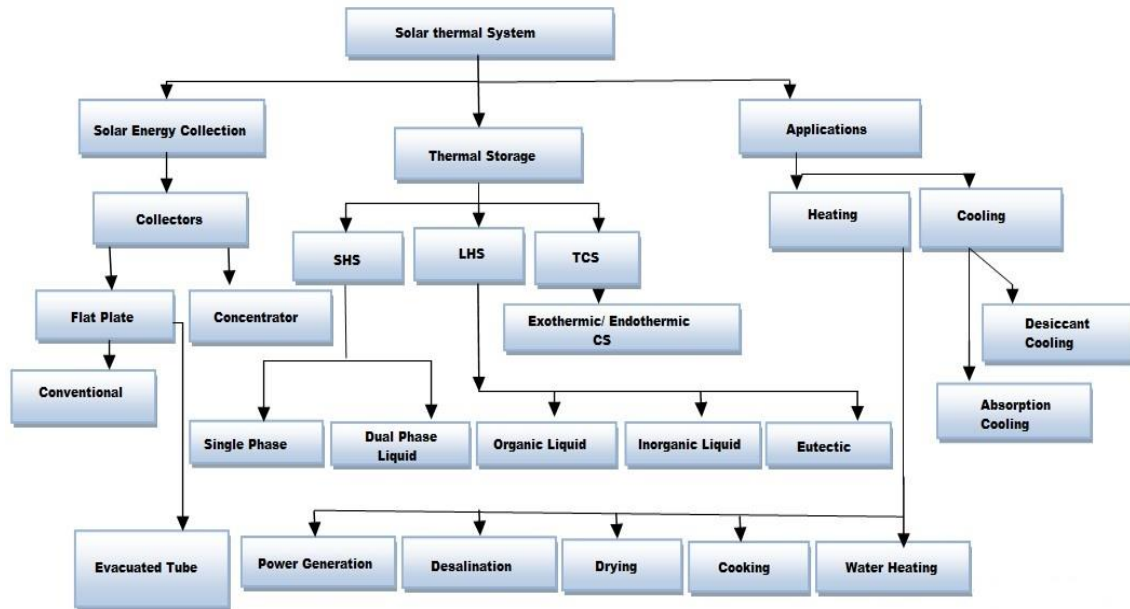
Solar thermal System

Solar Energy Collection

Thermal Storage

Applications

Collectors

SHS

LHS

TCS

Heating

Cooling

Flat Plate

Concentrator

Exothermic/ Endothermic CS

Desiccant Cooling

Conventional

Absorption Cooling

Single Phase

Dual Phase Liquid

Organic Liquid

Inorganic Liquid

Eutectic

Evacuated Tube

Power Generation

Desalination

Drying

Cooking

Water Heating